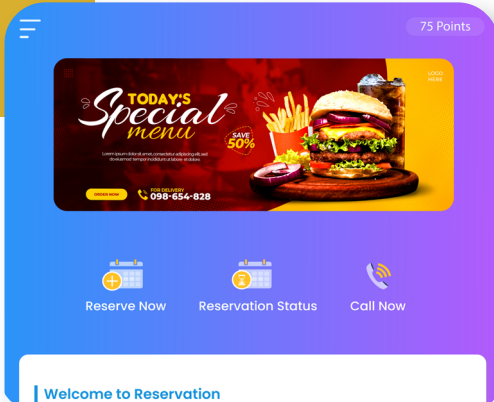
75 Points

TODAY'S Special menu

SAVE 50%

LOGO HERE

Lorem ipsum dolor sit amet, consectetur adipiscing elit, sed do eiusmod tempor incididunt ut labore et dolore.

ORDER NOW

FOR DELIVERY 098-654-828

Reserve Now

Reservation Status

Call Now

Welcome to Reservation